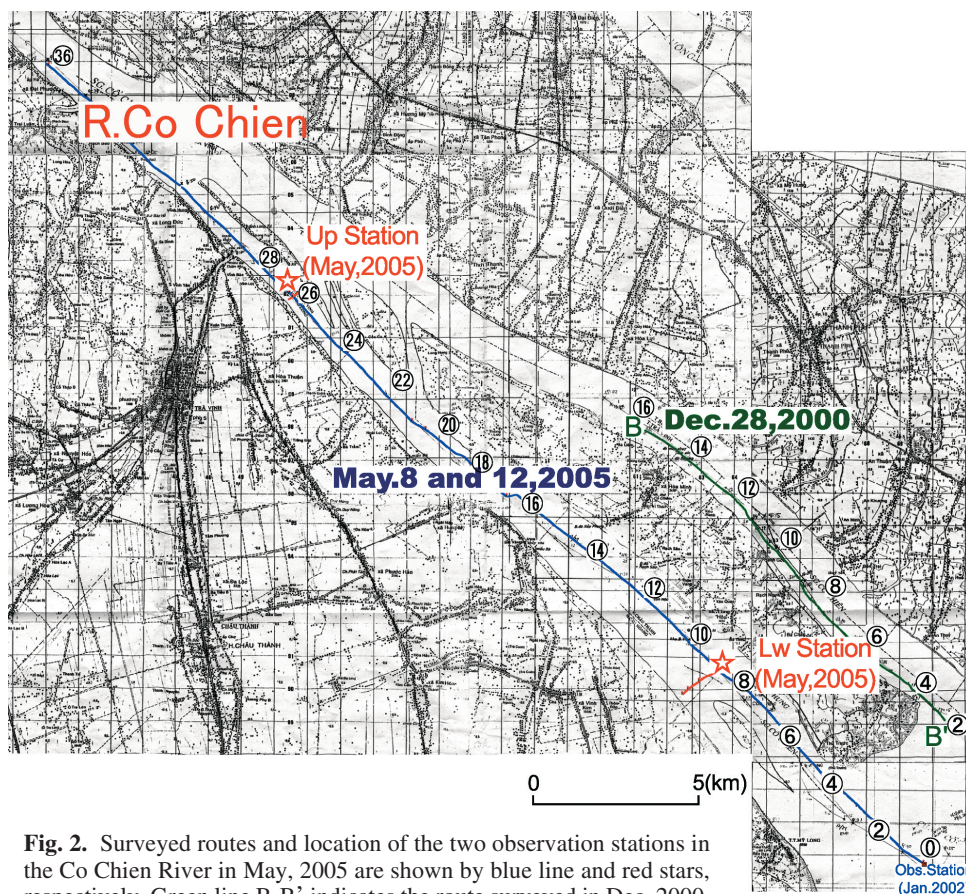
36

R.Co Chien

Up Station (May,2005)

28

26

24

22

20

18

May.8 and 12,2005

16

14

12

10

8

6

4

2

0

Lw Station (May,2005)

B

16

Dec.28,2000

14

12

10

8

6

4

2

B'

0 5(km)

Obs.Statio (Jan.2002

Fig. 2. Surveyed routes and location of the two observation stations in the Co Chien River in May, 2005 are shown by blue line and red stars, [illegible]